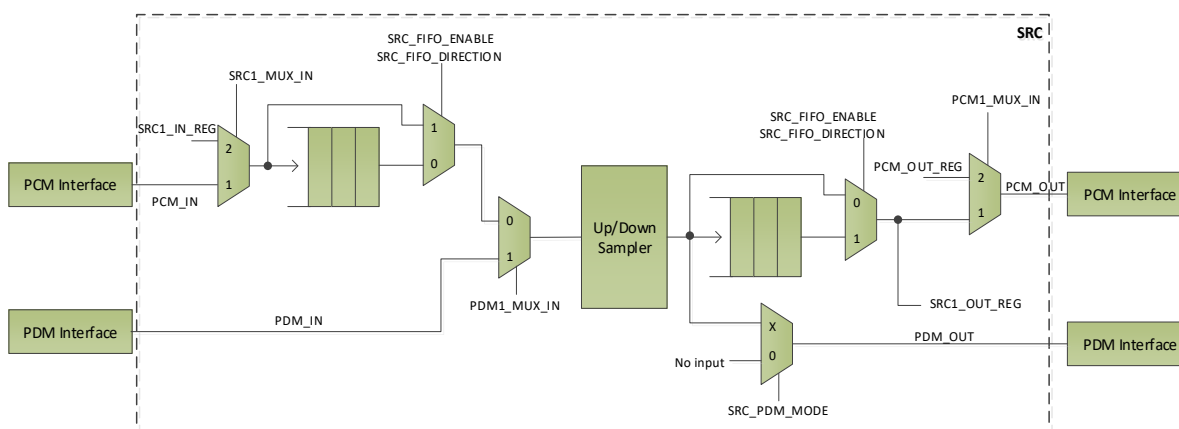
SRC

SRC_FIFO_ENABLE
SRC_FIFO_DIRECTION

SRC1_MUX_IN

SRC1_IN_REG

2

1

1

0

PCM Interface

PCM_IN

0

1

Up/Down Sampler

PDM1_MUX_IN

PDM Interface

PDM_IN

SRC_FIFO_ENABLE
SRC_FIFO_DIRECTION

PCM1_MUX_IN

PCM_OUT_REG

2

1

0

1

PCM_OUT

PCM Interface

SRC1_OUT_REG

X

0

No input

SRC_PDM_MODE

PDM_OUT

PDM Interface